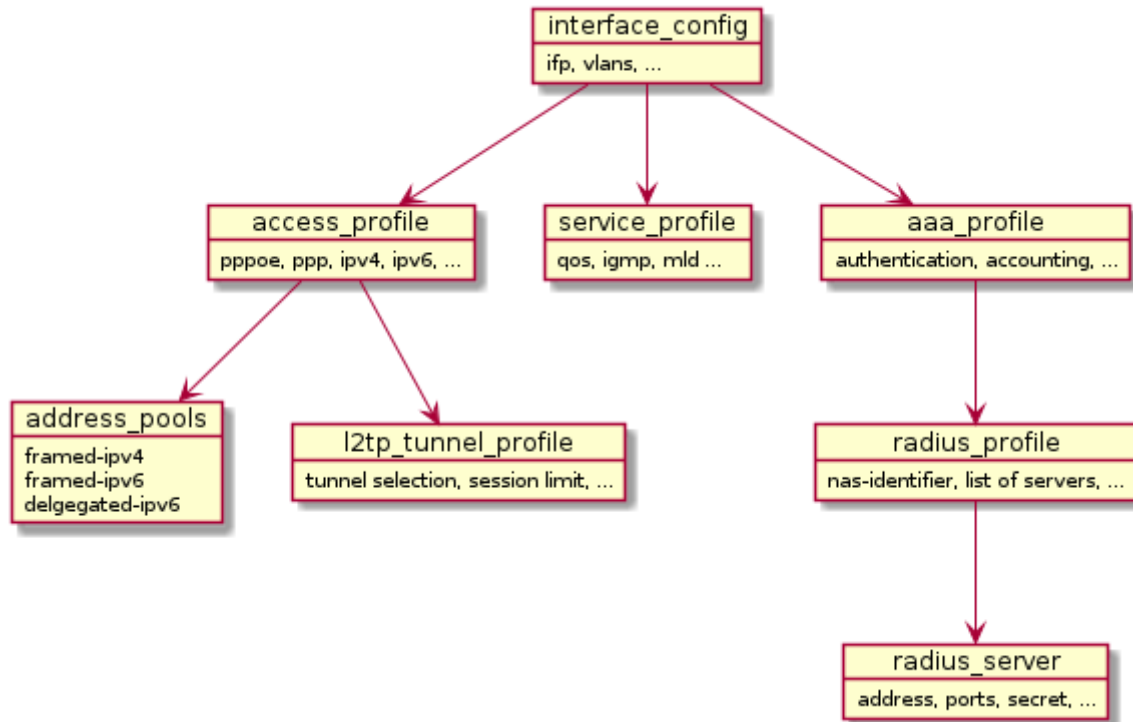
interface_config
ifp, vlans, ...

access_profile
pppoe, ppp, ipv4, ipv6, ...

service_profile
qos, igmp, mld ...

aaa_profile
authentication, accounting, ...

address_pools
framed-ipv4
framed-ipv6
delgegated-ipv6

l2tp_tunnel_profile
tunnel selection, session limit, ...

radius_profile
nas-identifier, list of servers, ...

radius_server
address, ports, secret, ...